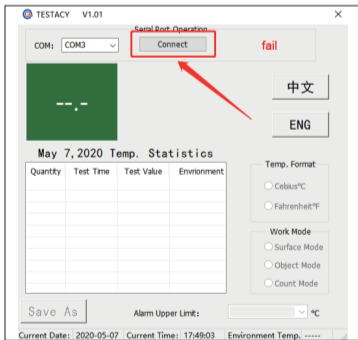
TESTACY V1.01

Serial Port Operation

COM: COM3

Connect

fail

--.-

中文

ENG

May 7,2020 Temp. Statistics

| Quantity | Test Time | Test Value | Envrionment |
|---|---|---|---|
| | | | |

Temp. Format

Celsius℃

Fahrenheit℉

Work Mode

Surface Mode

Object Mode

Count Mode

Save As

Alarm Upper Limit:

℃

Current Date: 2020-05-07 Current Time: 17:49:03 Environment Temp. -----